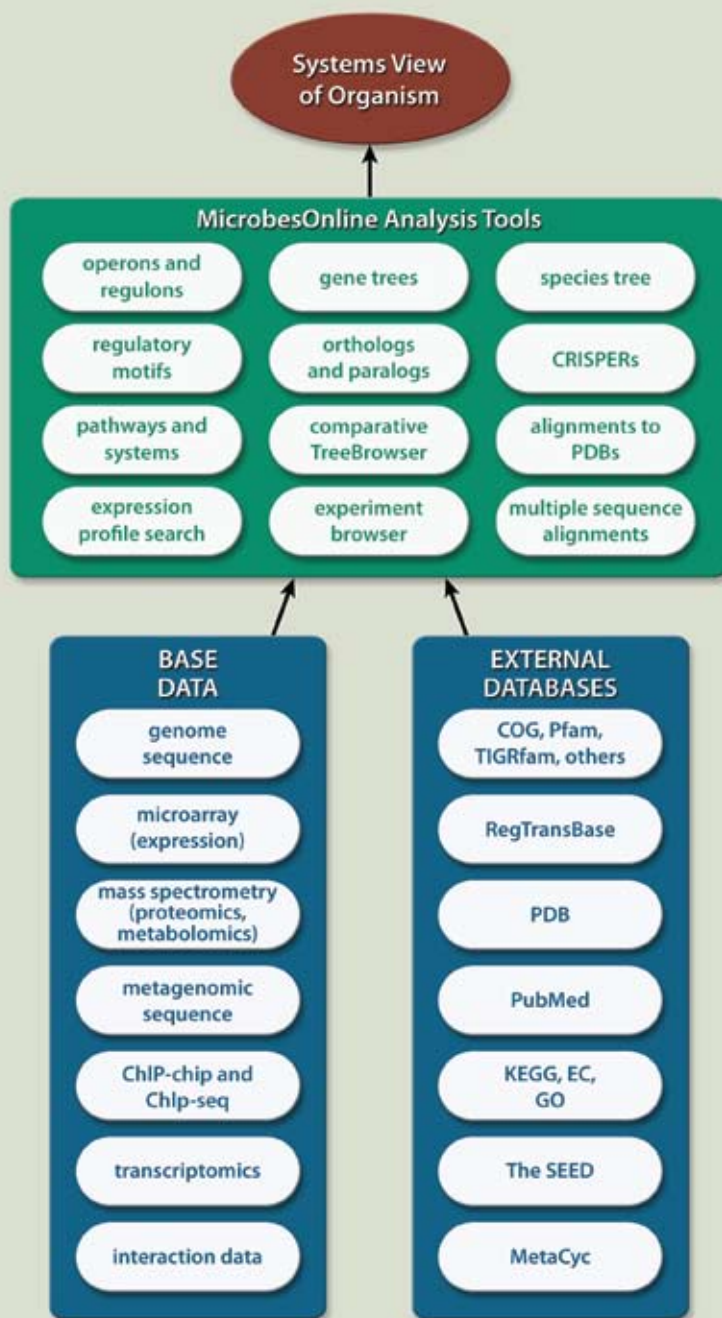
Systems View of Organism

MicrobesOnline Analysis Tools

operons and regulons

gene trees

species tree

regulatory motifs

orthologs and paralogs

CRISPERs

pathways and systems

comparative TreeBrowser

alignments to PDBs

expression profile search

experiment browser

multiple sequence alignments

BASE DATA

genome sequence

microarray (expression)

mass spectrometry (proteomics, metabolomics)

metagenomic sequence

ChIP-chip and Chlp-seq

transcriptomics

interaction data

EXTERNAL DATABASES

COG, Pfam, TIGRfam, others

RegTransBase

PDB

PubMed

KEGG, EC, GO

The SEED

MetaCyc